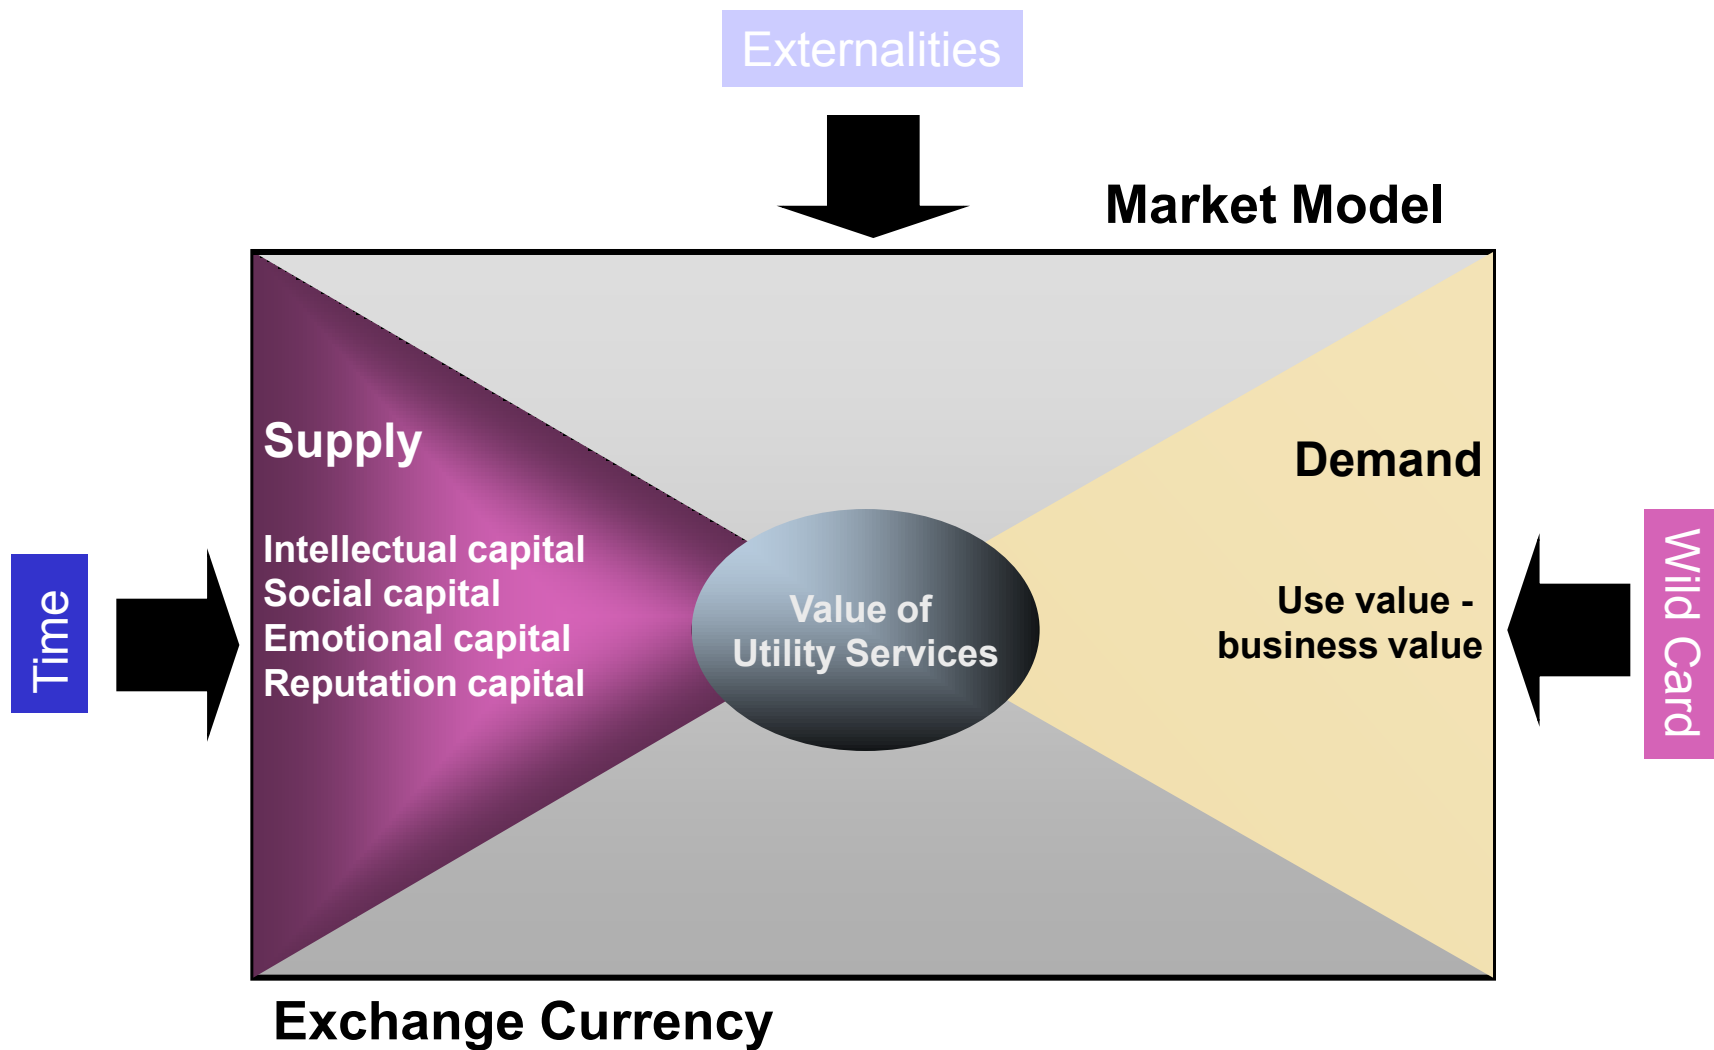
Externalities

Market Model

Time

Supply

Intellectual capital
Social capital
Emotional capital
Reputation capital

Value of
Utility Services

Demand

Use value -
business value

Wild Card

Exchange Currency